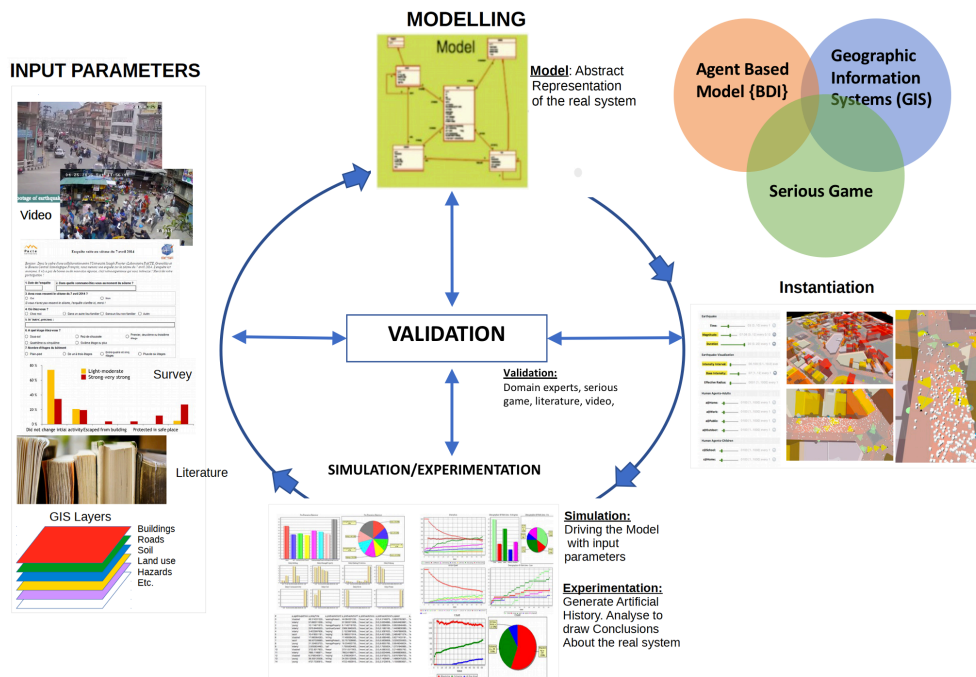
MODELLING

INPUT PARAMETERS

Model

Model: Abstract Representation of the real system

Agent Based Model {BDI}

Geographic Information Systems (GIS)

Serious Game

Video

Enquête suite au séisme du 7 avril 2014

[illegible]

Instantiation

VALIDATION

Validation: Domain experts, serious game, literature, video,

Light-moderate
Strong-very strong

Survey

Do not change initial activity Escaped from building Protected in safe place

Literature

SIMULATION/EXPERIMENTATION

GIS Layers

Buildings
Roads
Soil
Land use
Hazards
Etc.

Simulation: Driving the Model with input parameters

Experimentation: Generate Artificial History. Analyse to draw Conclusions About the real system